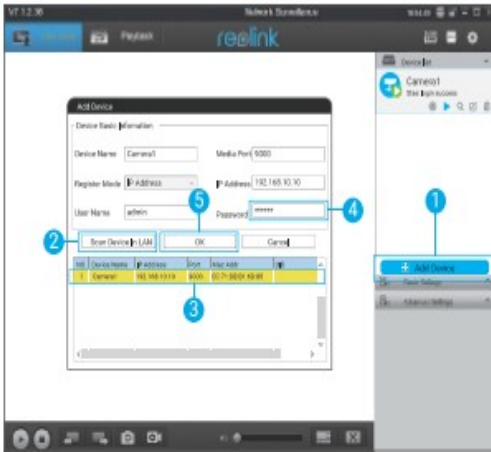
V7.1.2.36

Network Surveillance

Live View

Playback

reolink

Device list

Camera1

Sites login success

Add Device

Device Basic Information

Device Name Camera1

Media Port 9000

Register Mode IP Address

IP Address 192.168.10.10

User Name admin

Password ******

Scan Device in LAN

OK

Cancel

| NO. | Device Name | IP Address | Port | Mac Addr |
|---|---|---|---|---|
| 1 | Camera1 | 192.168.10.10 | 9000 | EC:71:DB:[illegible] |

1

2

3

4

5

Add Device

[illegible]

Advanced Settings